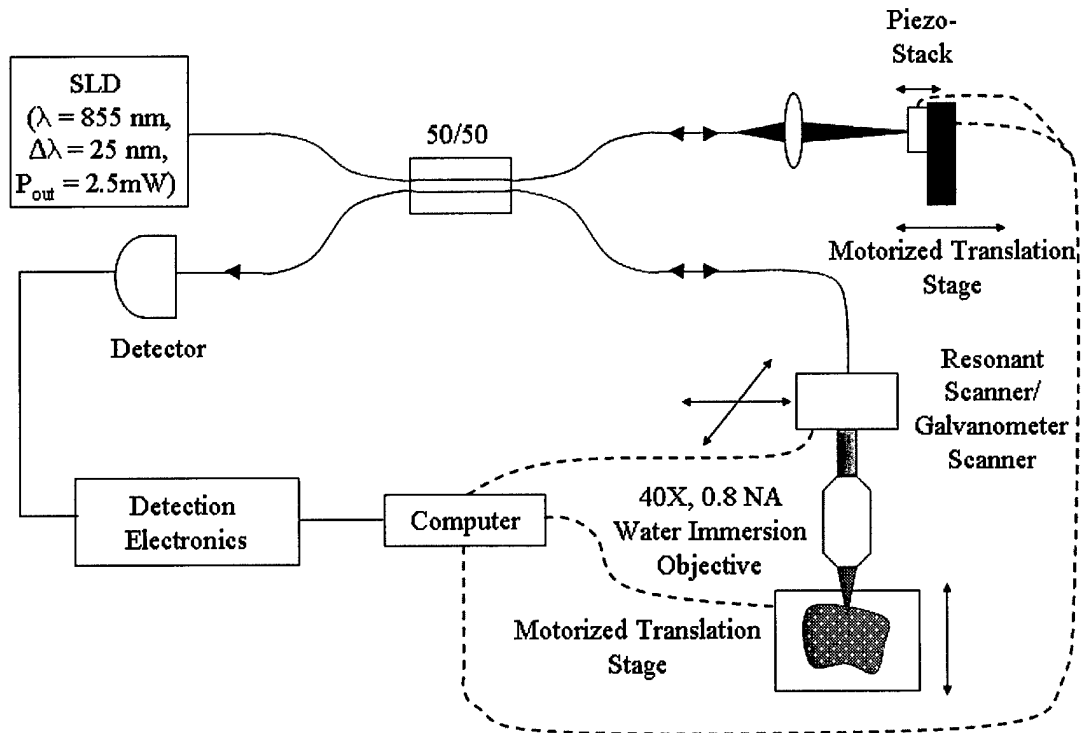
SLD ($\lambda = 855$ nm, $\Delta\lambda = 25$ nm, $P_{out} = 2.5$mW)

50/50

Piezo-Stack

Motorized Translation Stage

Detector

Resonant Scanner/ Galvanometer Scanner

40X, 0.8 NA Water Immersion Objective

Detection Electronics

Computer

Motorized Translation Stage